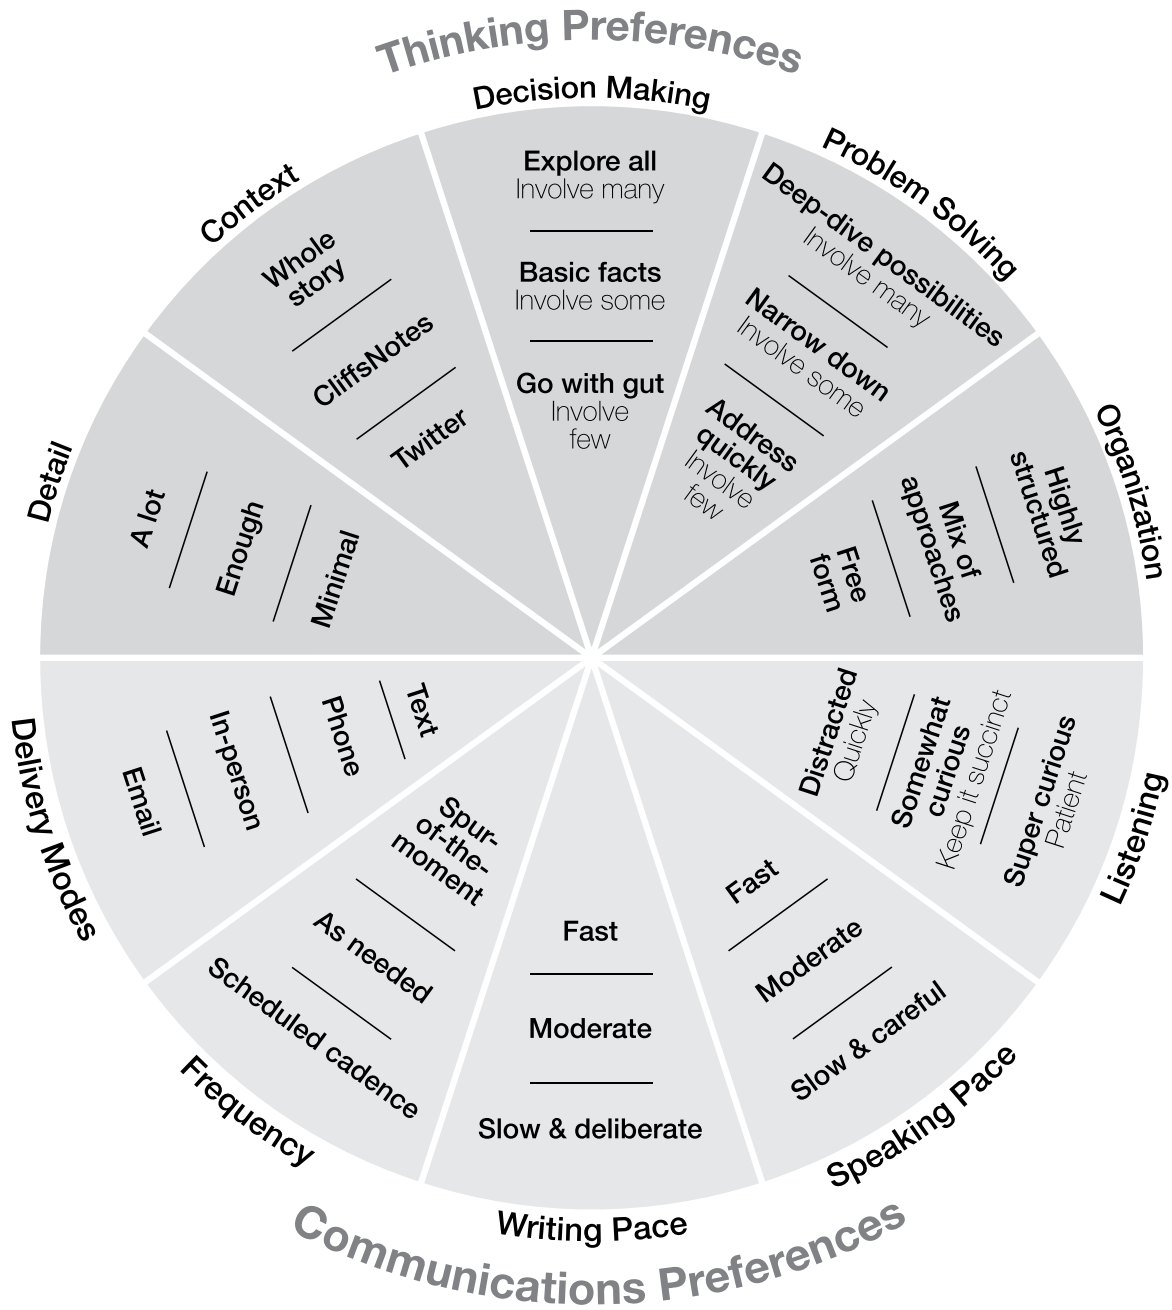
Thinking Preferences

Decision Making
Explore all
Involve many
Basic facts
Involve some
Go with gut
Involve few

Problem Solving
Deep-dive possibilities
Involve many
Narrow down
Involve some
Address quickly
Involve few

Organization
Highly structured
Mix of approaches
Free form

Context
Whole story
CliffsNotes
Twitter

Detail
A lot
Enough
Minimal

Delivery Modes
Text
Phone
In-person
Email

Frequency
Spur-of-the-moment
As needed
Scheduled cadence

Writing Pace
Fast
Moderate
Slow & deliberate

Speaking Pace
Fast
Moderate
Slow & careful

Listening
Distracted
Quickly
Somewhat curious
Keep it succinct
Super curious
Patient

Communications Preferences